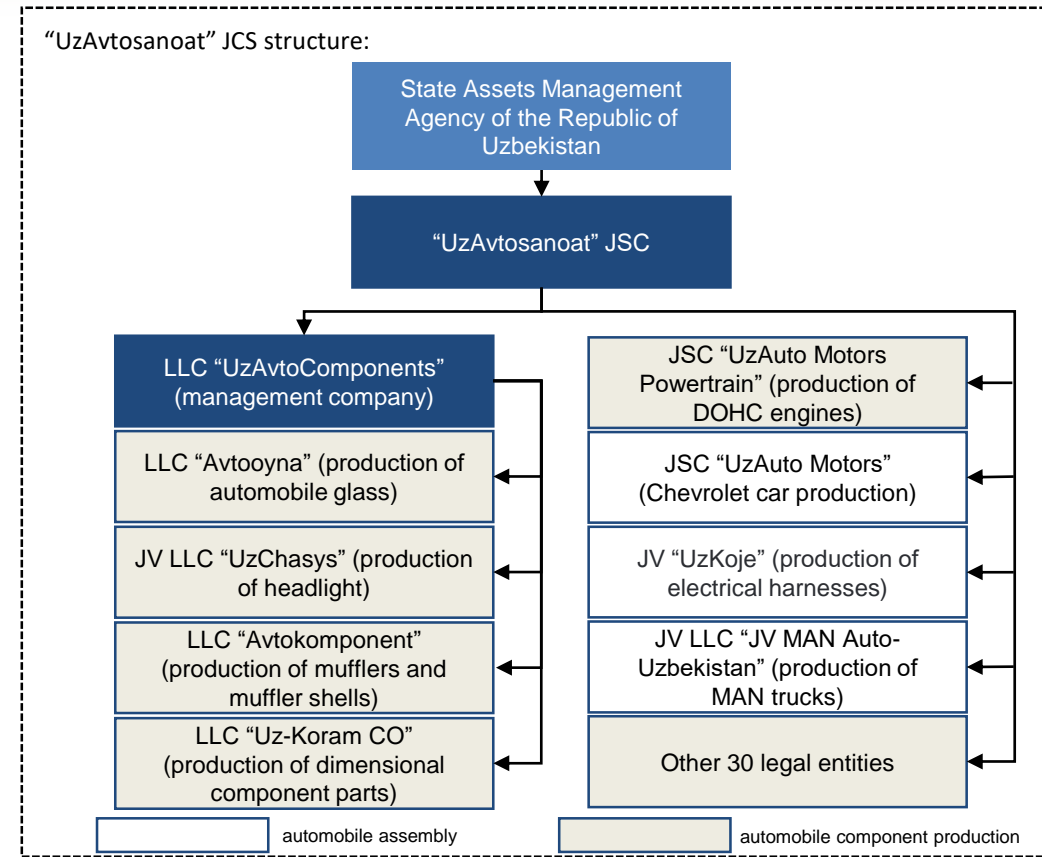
"UzAvtosanoat" JCS structure:

State Assets Management Agency of the Republic of Uzbekistan

"UzAvtosanoat" JSC

LLC "UzAvtoComponents" (management company)

LLC "Avtooyna" (production of automobile glass)

JV LLC "UzChasys" (production of headlight)

LLC "Avtokomponent" (production of mufflers and muffler shells)

LLC "Uz-Koram CO" (production of dimensional component parts)

JSC "UzAuto Motors Powertrain" (production of DOHC engines)

JSC "UzAuto Motors" (Chevrolet car production)

JV "UzKoje" (production of electrical harnesses)

JV LLC "JV MAN Auto-Uzbekistan" (production of MAN trucks)

Other 30 legal entities

automobile assembly

automobile component production